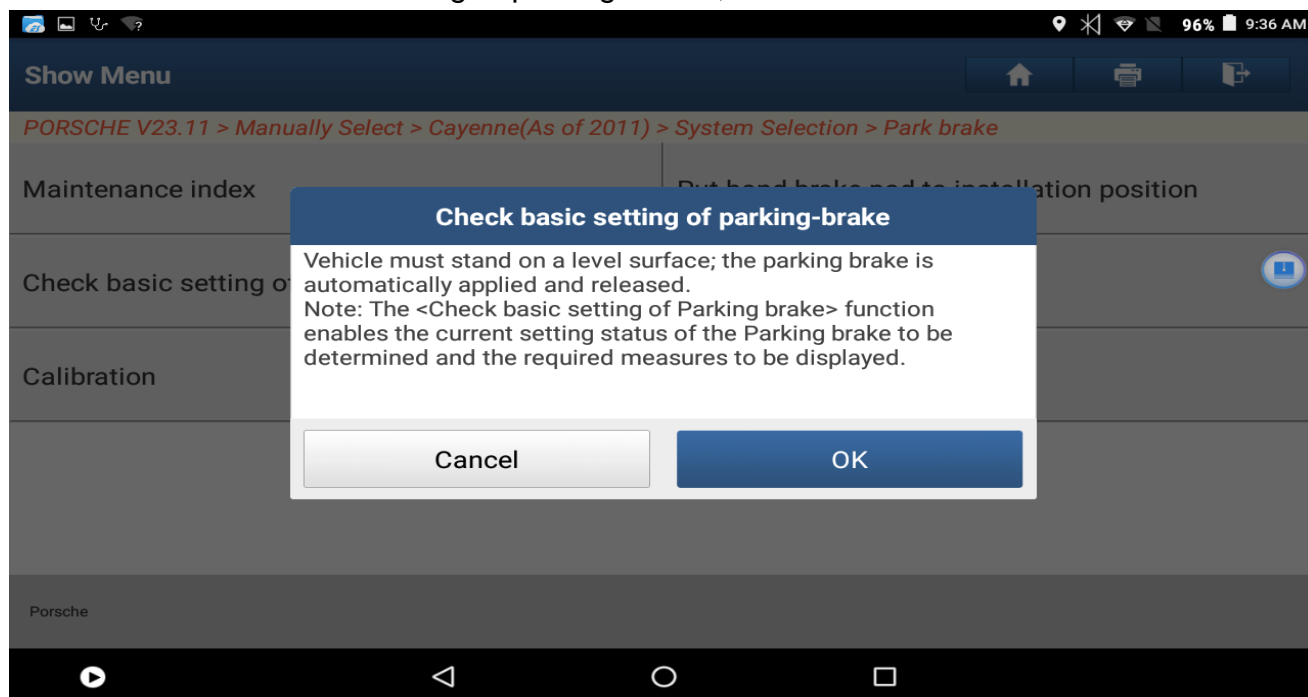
96% 9:36 AM

Show Menu

PORSCHE V23.11 > Manually Select > Cayenne(As of 2011) > System Selection > Park brake

Maintenance index

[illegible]tion position

Check basic setting o

Calibration

Check basic setting of parking-brake

Vehicle must stand on a level surface; the parking brake is automatically applied and released.
Note: The <Check basic setting of Parking brake> function enables the current setting status of the Parking brake to be determined and the required measures to be displayed.

Cancel

OK

Porsche